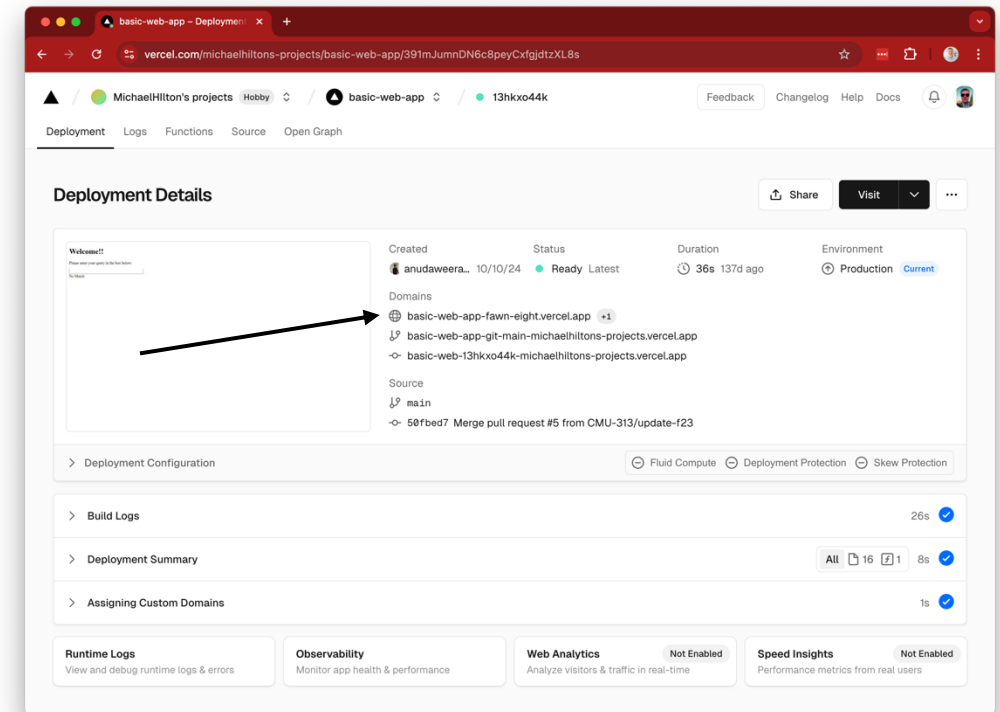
basic-web-app – Deployment

vercel.com/michaelhiltons-projects/basic-web-app/391mJumnDN6c8peyCxfgjdtzXL8s

MichaelHilton's projects Hobby / basic-web-app / 13hkxo44k

Feedback Changelog Help Docs

Deployment Logs Functions Source Open Graph

Deployment Details

Share Visit

Welcome!!

Please enter your query in the box below:

No Match

Created
anudaweera... 10/10/24

Status
Ready Latest

Duration
36s 137d ago

Environment
Production Current

Domains
basic-web-app-fawn-eight.vercel.app +1
basic-web-app-git-main-michaelhiltons-projects.vercel.app
basic-web-13hkxo44k-michaelhiltons-projects.vercel.app

Source
main
50fbed7 Merge pull request #5 from CMU-313/update-f23

Deployment Configuration

Fluid Compute Deployment Protection Skew Protection

Build Logs 26s

Deployment Summary All 16 1 8s

Assigning Custom Domains 1s

Runtime Logs
View and debug runtime logs & errors

Observability
Monitor app health & performance

Web Analytics Not Enabled
Analyze visitors & traffic in real-time

Speed Insights Not Enabled
Performance metrics from real users